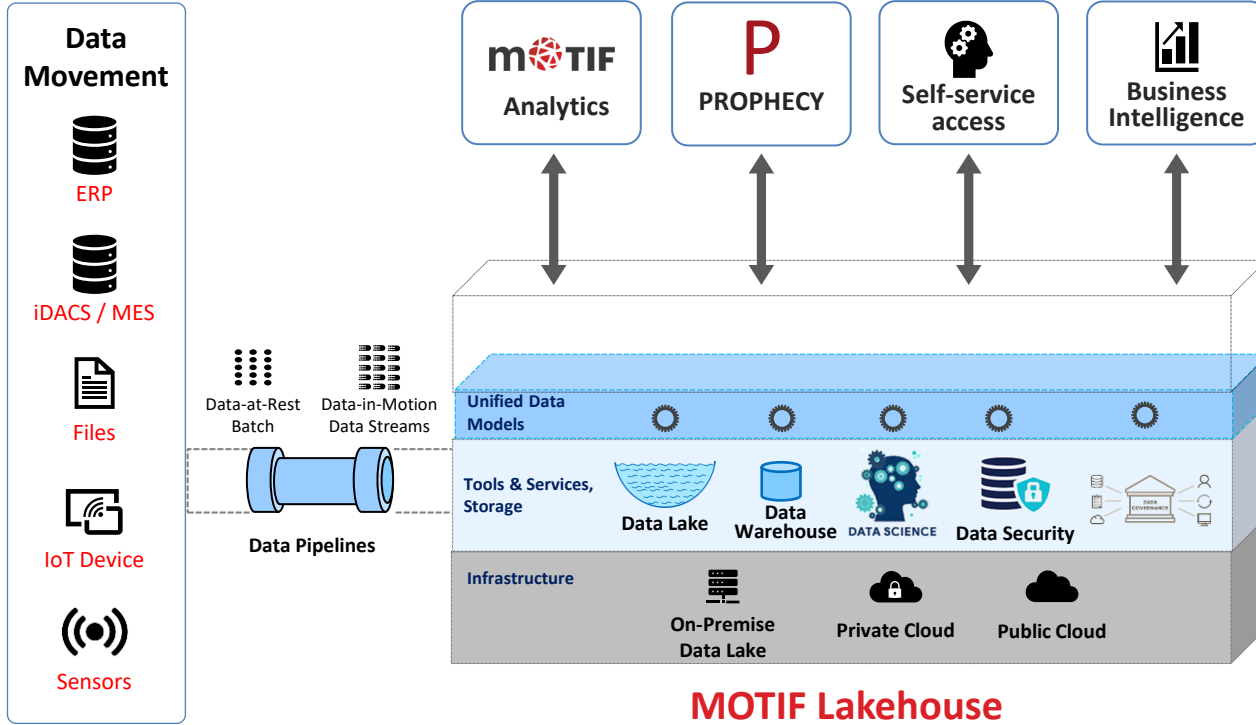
Data Movement

ERP

iDACS / MES

Files

IoT Device

Sensors

Data-at-Rest
Batch

Data-in-Motion
Data Streams

Data Pipelines

MOTIF
Analytics

P
PROPHECY

Self-service access

Business Intelligence

Unified Data Models

Tools & Services, Storage

Data Lake

Data Warehouse

DATA SCIENCE

Data Security

DATA GOVERNANCE

Infrastructure

On-Premise Data Lake

Private Cloud

Public Cloud

MOTIF Lakehouse